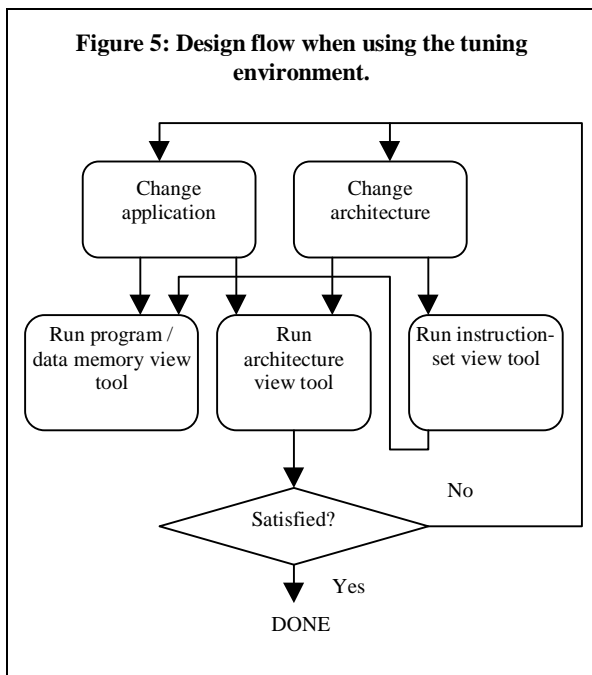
**Figure 5: Design flow when using the tuning environment.**

Change application

Change architecture

Run program / data memory view tool

Run architecture view tool

Run instruction-set view tool

Satisfied?

No

Yes

DONE